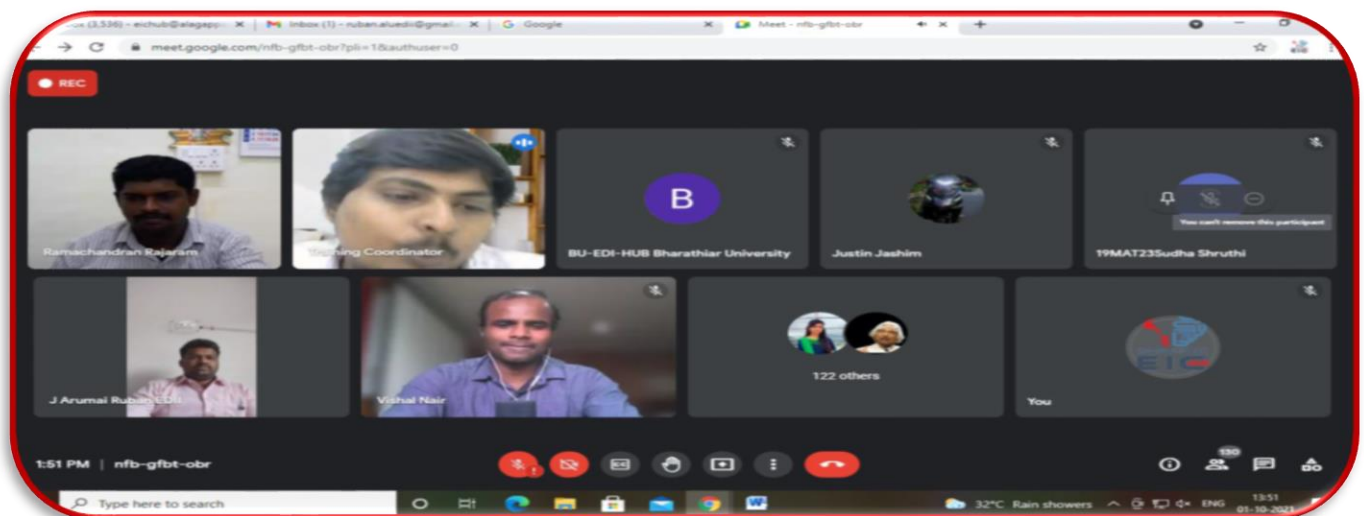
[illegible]ox (3,536) - eichub@alagapp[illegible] | Inbox (1) - ruban.aluedi@gmai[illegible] | Google | Meet - nfb-gfbt-obr

meet.google.com/nfb-gfbt-obr?pli=1&authuser=0

REC

Ramachandran Rajaram

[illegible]ing Coordinator

B

BU-EDI-HUB Bharathiar University

Justin Jashim

You can't remove this participant

19MAT23Sudha Shruthi

J Arumai Ruban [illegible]

Vishal Nair

122 others

EIC

You

1:51 PM | nfb-gfbt-obr

130

Type here to search

32°C Rain showers ENG 13:51 01-10-2021